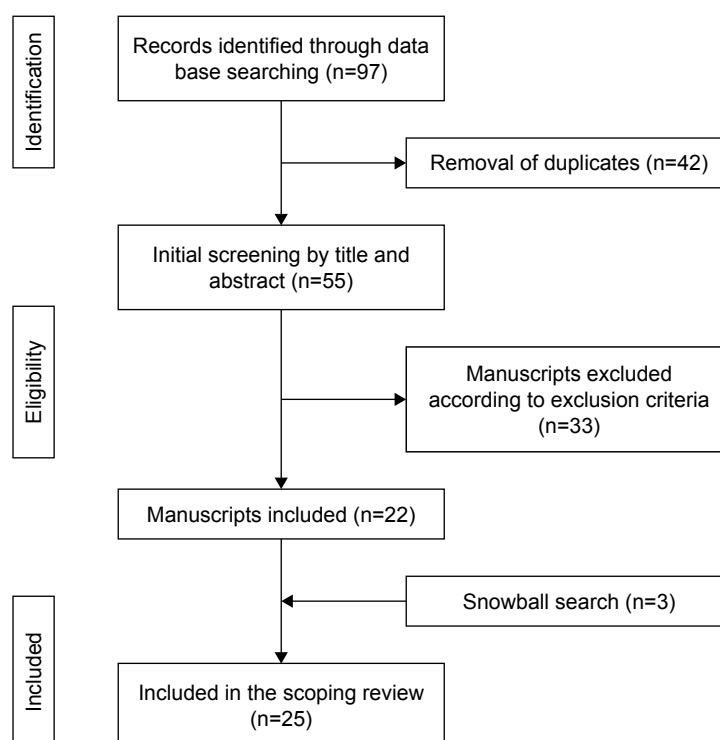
Identification

Records identified through data base searching (n=97)

Removal of duplicates (n=42)

Initial screening by title and abstract (n=55)

Eligibility

Manuscripts excluded according to exclusion criteria (n=33)

Manuscripts included (n=22)

Snowball search (n=3)

Included

Included in the scoping review (n=25)